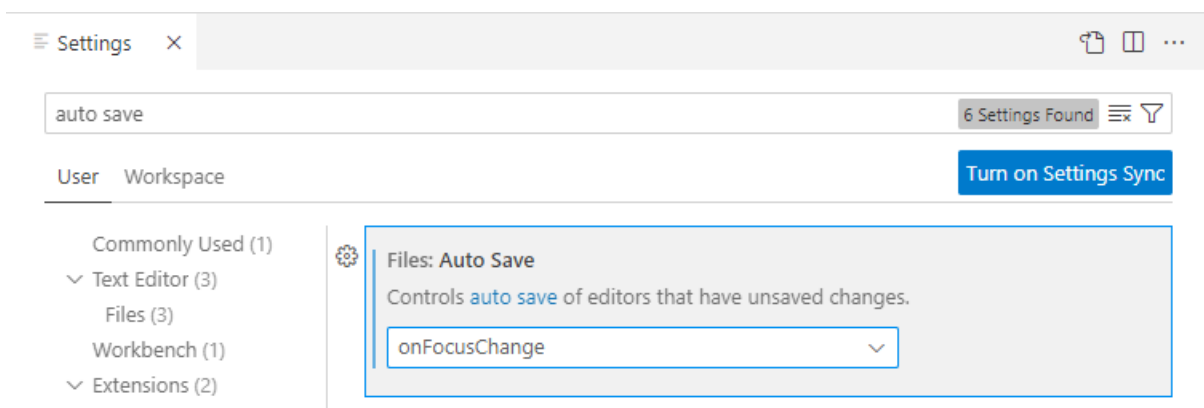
Settings ×

auto save

6 Settings Found

User Workspace

Turn on Settings Sync

Commonly Used (1)
Text Editor (3)
Files (3)
Workbench (1)
Extensions (2)

Files: Auto Save

Controls auto save of editors that have unsaved changes.

onFocusChange